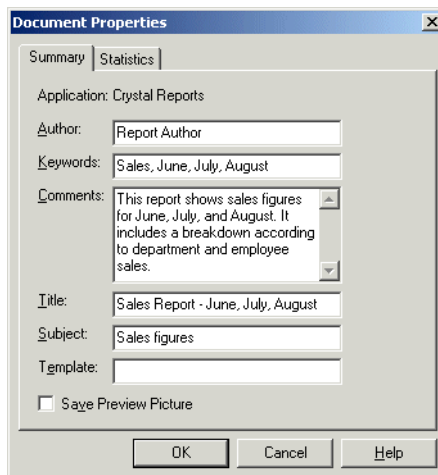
Document Properties

Summary | Statistics

Application: Crystal Reports

Author: Report Author

Keywords: Sales, June, July, August

Comments: This report shows sales figures for June, July, and August. It includes a breakdown according to department and employee sales.

Title: Sales Report - June, July, August

Subject: Sales figures

Template:

Save Preview Picture

OK Cancel Help